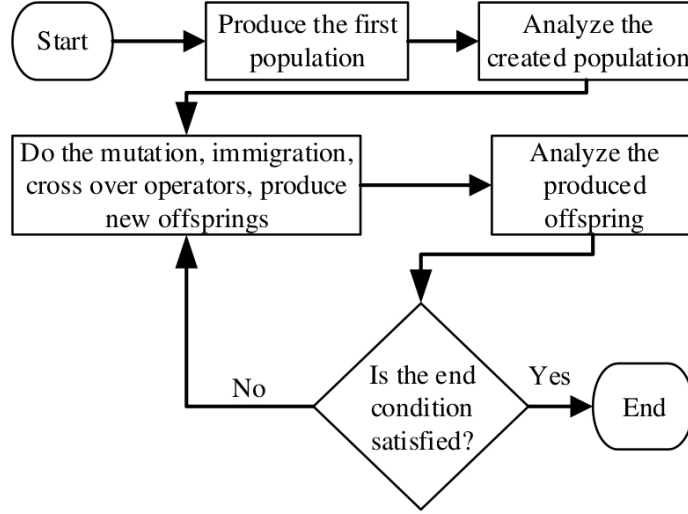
Start

Produce the first population

Analyze the created population

Do the mutation, immigration, cross over operators, produce new offsprings

Analyze the produced offspring

Is the end condition satisfied?

No

Yes

End